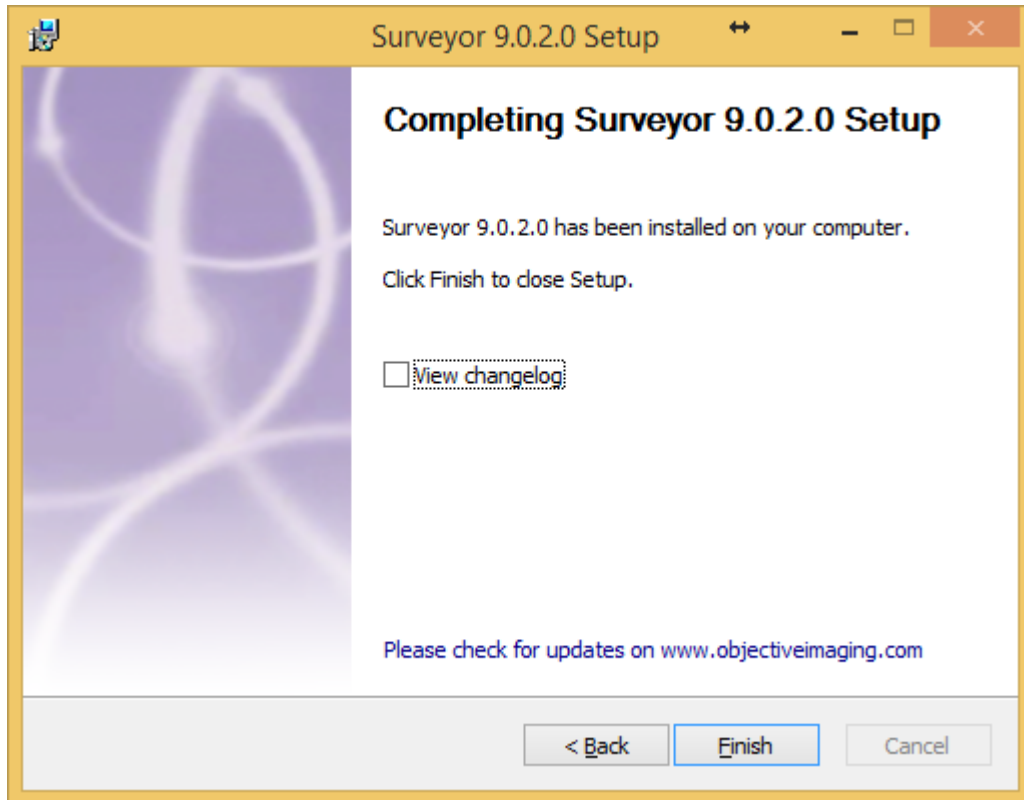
Surveyor 9.0.2.0 Setup

Completing Surveyor 9.0.2.0 Setup

Surveyor 9.0.2.0 has been installed on your computer.

Click Finish to close Setup.

View changelog

Please check for updates on www.objectiveimaging.com

< Back
Finish
Cancel